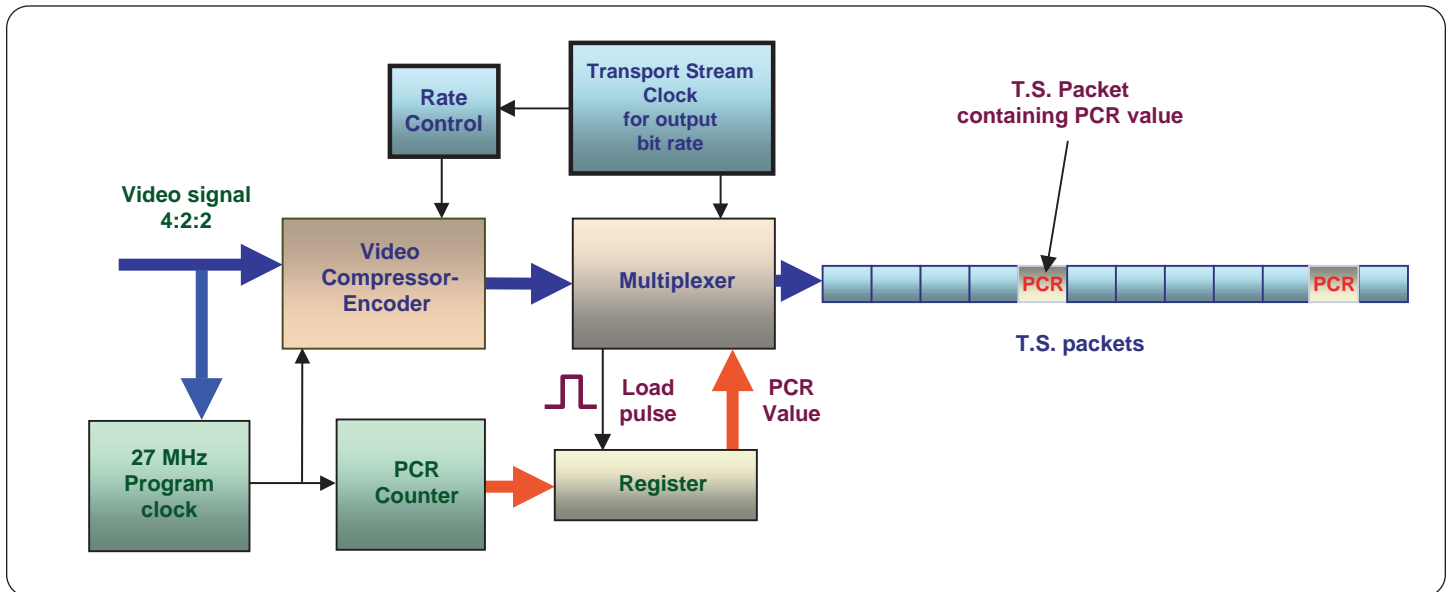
Rate Control

Transport Stream Clock for output bit rate

T.S. Packet containing PCR value

Video signal 4:2:2

Video Compressor-Encoder

Multiplexer

PCR

PCR

T.S. packets

Load pulse

PCR Value

27 MHz Program clock

PCR Counter

Register